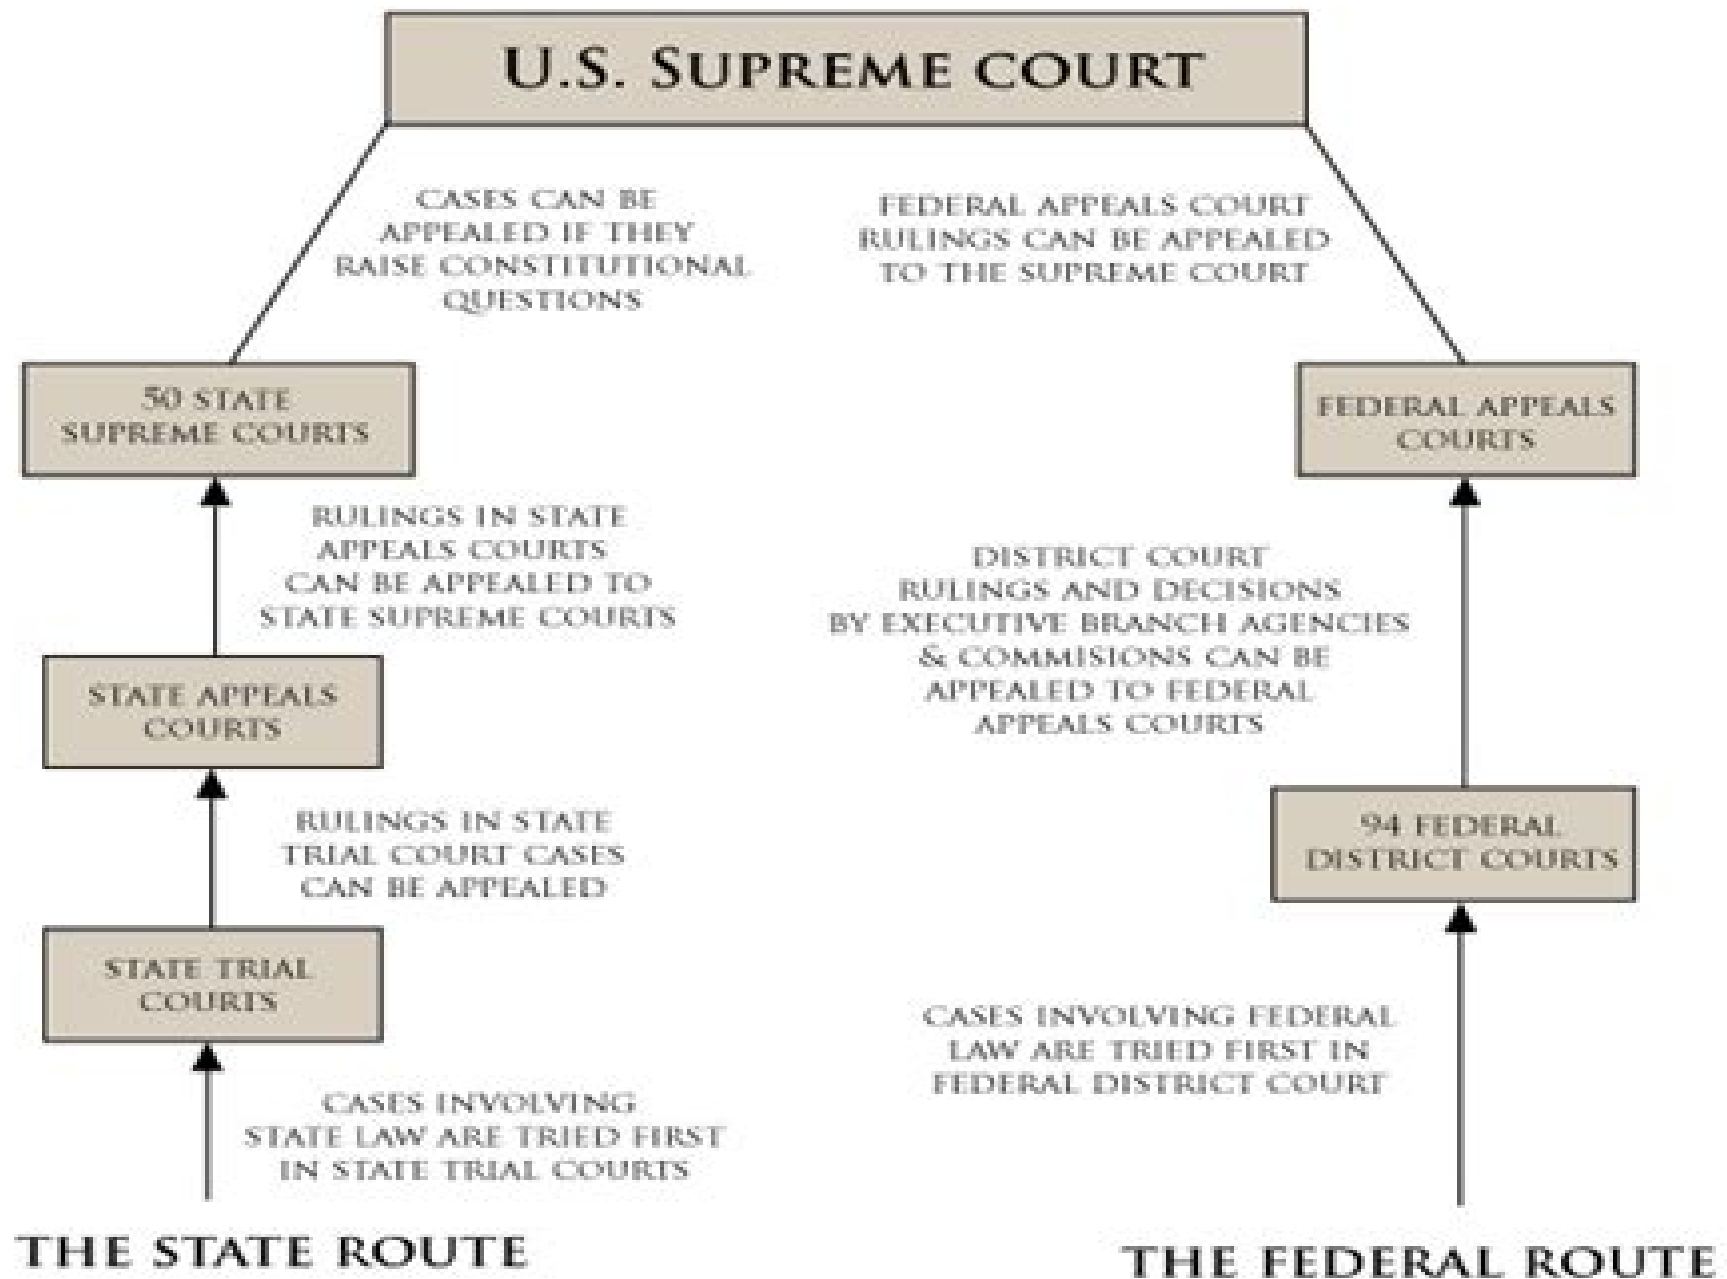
U.S. SUPREME COURT

CASES CAN BE APPEALED IF THEY RAISE CONSTITUTIONAL QUESTIONS

FEDERAL APPEALS COURT RULINGS CAN BE APPEALED TO THE SUPREME COURT

50 STATE SUPREME COURTS

FEDERAL APPEALS COURTS

RULINGS IN STATE APPEALS COURTS CAN BE APPEALED TO STATE SUPREME COURTS

DISTRICT COURT RULINGS AND DECISIONS BY EXECUTIVE BRANCH AGENCIES & COMMISIONS CAN BE APPEALED TO FEDERAL APPEALS COURTS

STATE APPEALS COURTS

RULINGS IN STATE TRIAL COURT CASES CAN BE APPEALED

94 FEDERAL DISTRICT COURTS

STATE TRIAL COURTS

CASES INVOLVING FEDERAL LAW ARE TRIED FIRST IN FEDERAL DISTRICT COURT

CASES INVOLVING STATE LAW ARE TRIED FIRST IN STATE TRIAL COURTS

THE STATE ROUTE

THE FEDERAL ROUTE